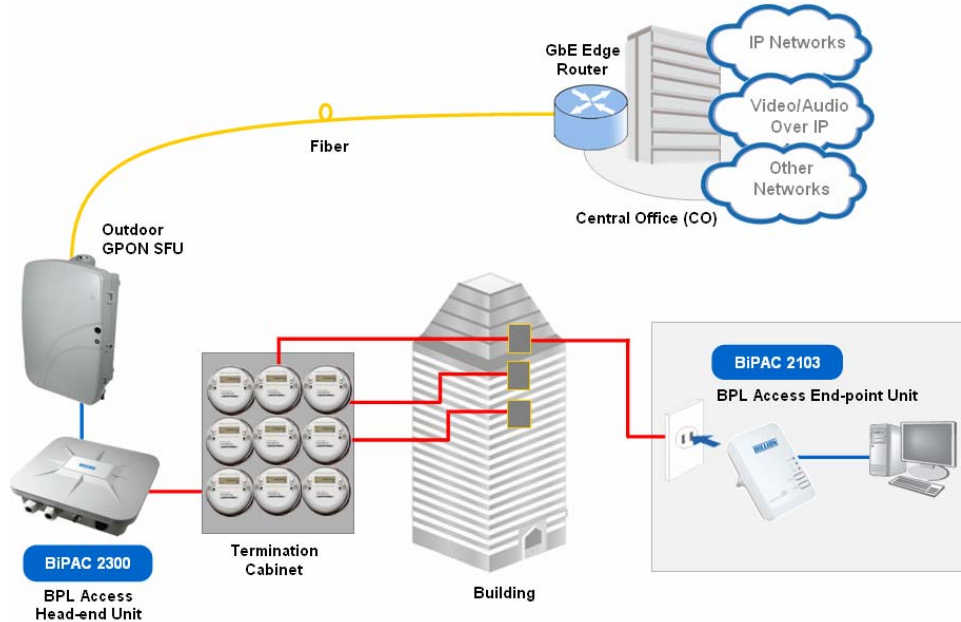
GbE Edge Router

IP Networks

Video/Audio Over IP

Other Networks

Fiber

Central Office (CO)

Outdoor GPON SFU

BiPAC 2103

BPL Access End-point Unit

BILLION

BiPAC 2300

BPL Access Head-end Unit

Termination Cabinet

Building